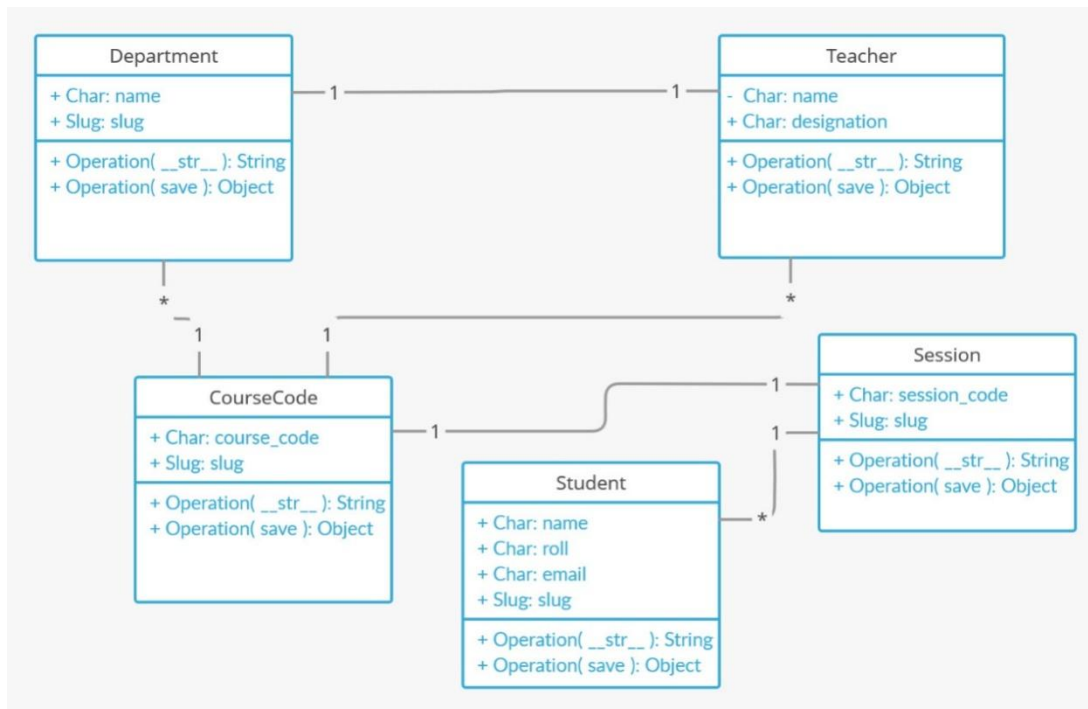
Department
+ Char: name
+ Slug: slug
+ Operation( __str__ ): String
+ Operation( save ): Object

1

1

Teacher
- Char: name
+ Char: designation
+ Operation( __str__ ): String
+ Operation( save ): Object

*

1

1

*

CourseCode
+ Char: course_code
+ Slug: slug
+ Operation( __str__ ): String
+ Operation( save ): Object

1

1

Session
+ Char: session_code
+ Slug: slug
+ Operation( __str__ ): String
+ Operation( save ): Object

1

*

Student
+ Char: name
+ Char: roll
+ Char: email
+ Slug: slug
+ Operation( __str__ ): String
+ Operation( save ): Object